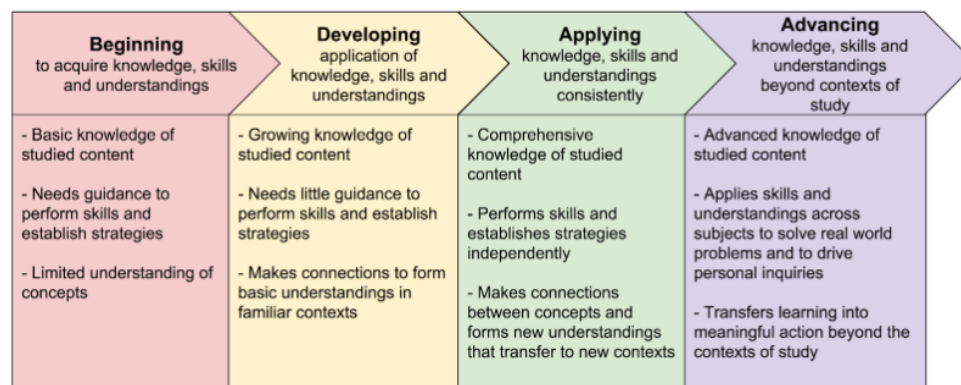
| **Beginning** to acquire knowledge, skills and understandings | **Developing** application of knowledge, skills and understandings | **Applying** knowledge, skills and understandings consistently | **Advancing** knowledge, skills and understandings beyond contexts of study |
|---|---|---|---|
| - Basic knowledge of studied content<br><br>- Needs guidance to perform skills and establish strategies<br><br>- Limited understanding of concepts | - Growing knowledge of studied content<br><br>- Needs little guidance to perform skills and establish strategies<br><br>- Makes connections to form basic understandings in familiar contexts | - Comprehensive knowledge of studied content<br><br>- Performs skills and establishes strategies independently<br><br>- Makes connections between concepts and forms new understandings that transfer to new contexts | - Advanced knowledge of studied content<br><br>- Applies skills and understandings across subjects to solve real world problems and to drive personal inquiries<br><br>- Transfers learning into meaningful action beyond the contexts of study |